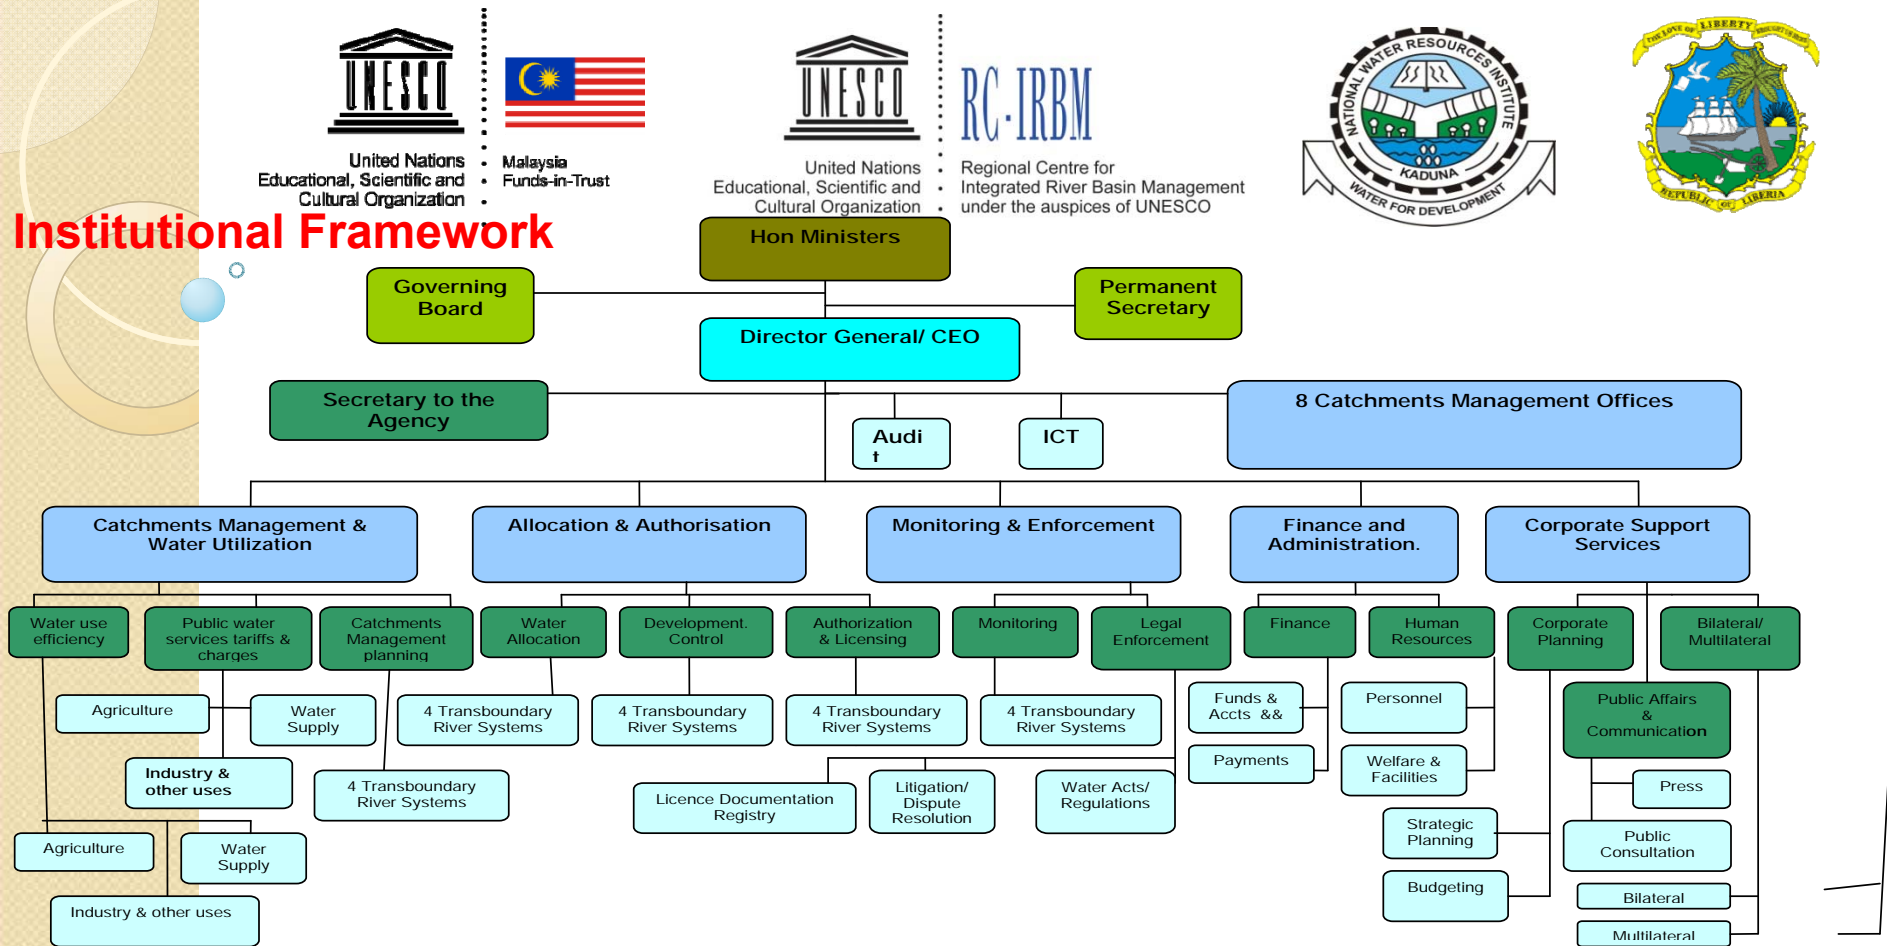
UNESCO
United Nations Educational, Scientific and Cultural Organization

Malaysia Funds-in-Trust

UNESCO
United Nations Educational, Scientific and Cultural Organization

RC-IRBM
Regional Centre for Integrated River Basin Management under the auspices of UNESCO

NATIONAL WATER RESOURCES INSTITUTE
KADUNA
WATER FOR DEVELOPMENT

THE LOVE OF LIBERTY BROUGHT US HERE
REPUBLIC OF LIBERIA

Institutional Framework

Hon Ministers

Governing Board

Permanent Secretary

Director General/ CEO

Secretary to the Agency

Audi t

ICT

8 Catchments Management Offices

Catchments Management & Water Utilization

Allocation & Authorisation

Monitoring & Enforcement

Finance and Administration.

Corporate Support Services

Water use efficiency

Public water services tariffs & charges

Catchments Management planning

Water Allocation

Development. Control

Authorization & Licensing

Monitoring

Legal Enforcement

Finance

Human Resources

Corporate Planning

Bilateral/ Multilateral

Agriculture

Water Supply

4 Transboundary River Systems

4 Transboundary River Systems

4 Transboundary River Systems

4 Transboundary River Systems

Funds & Accts &&

Personnel

Public Affairs & Communication

Industry & other uses

4 Transboundary River Systems

Licence Documentation Registry

Litigation/ Dispute Resolution

Water Acts/ Regulations

Payments

Welfare & Facilities

Press

Agriculture

Water Supply

Strategic Planning

Public Consultation

Industry & other uses

Budgeting

Bilateral

Multilateral